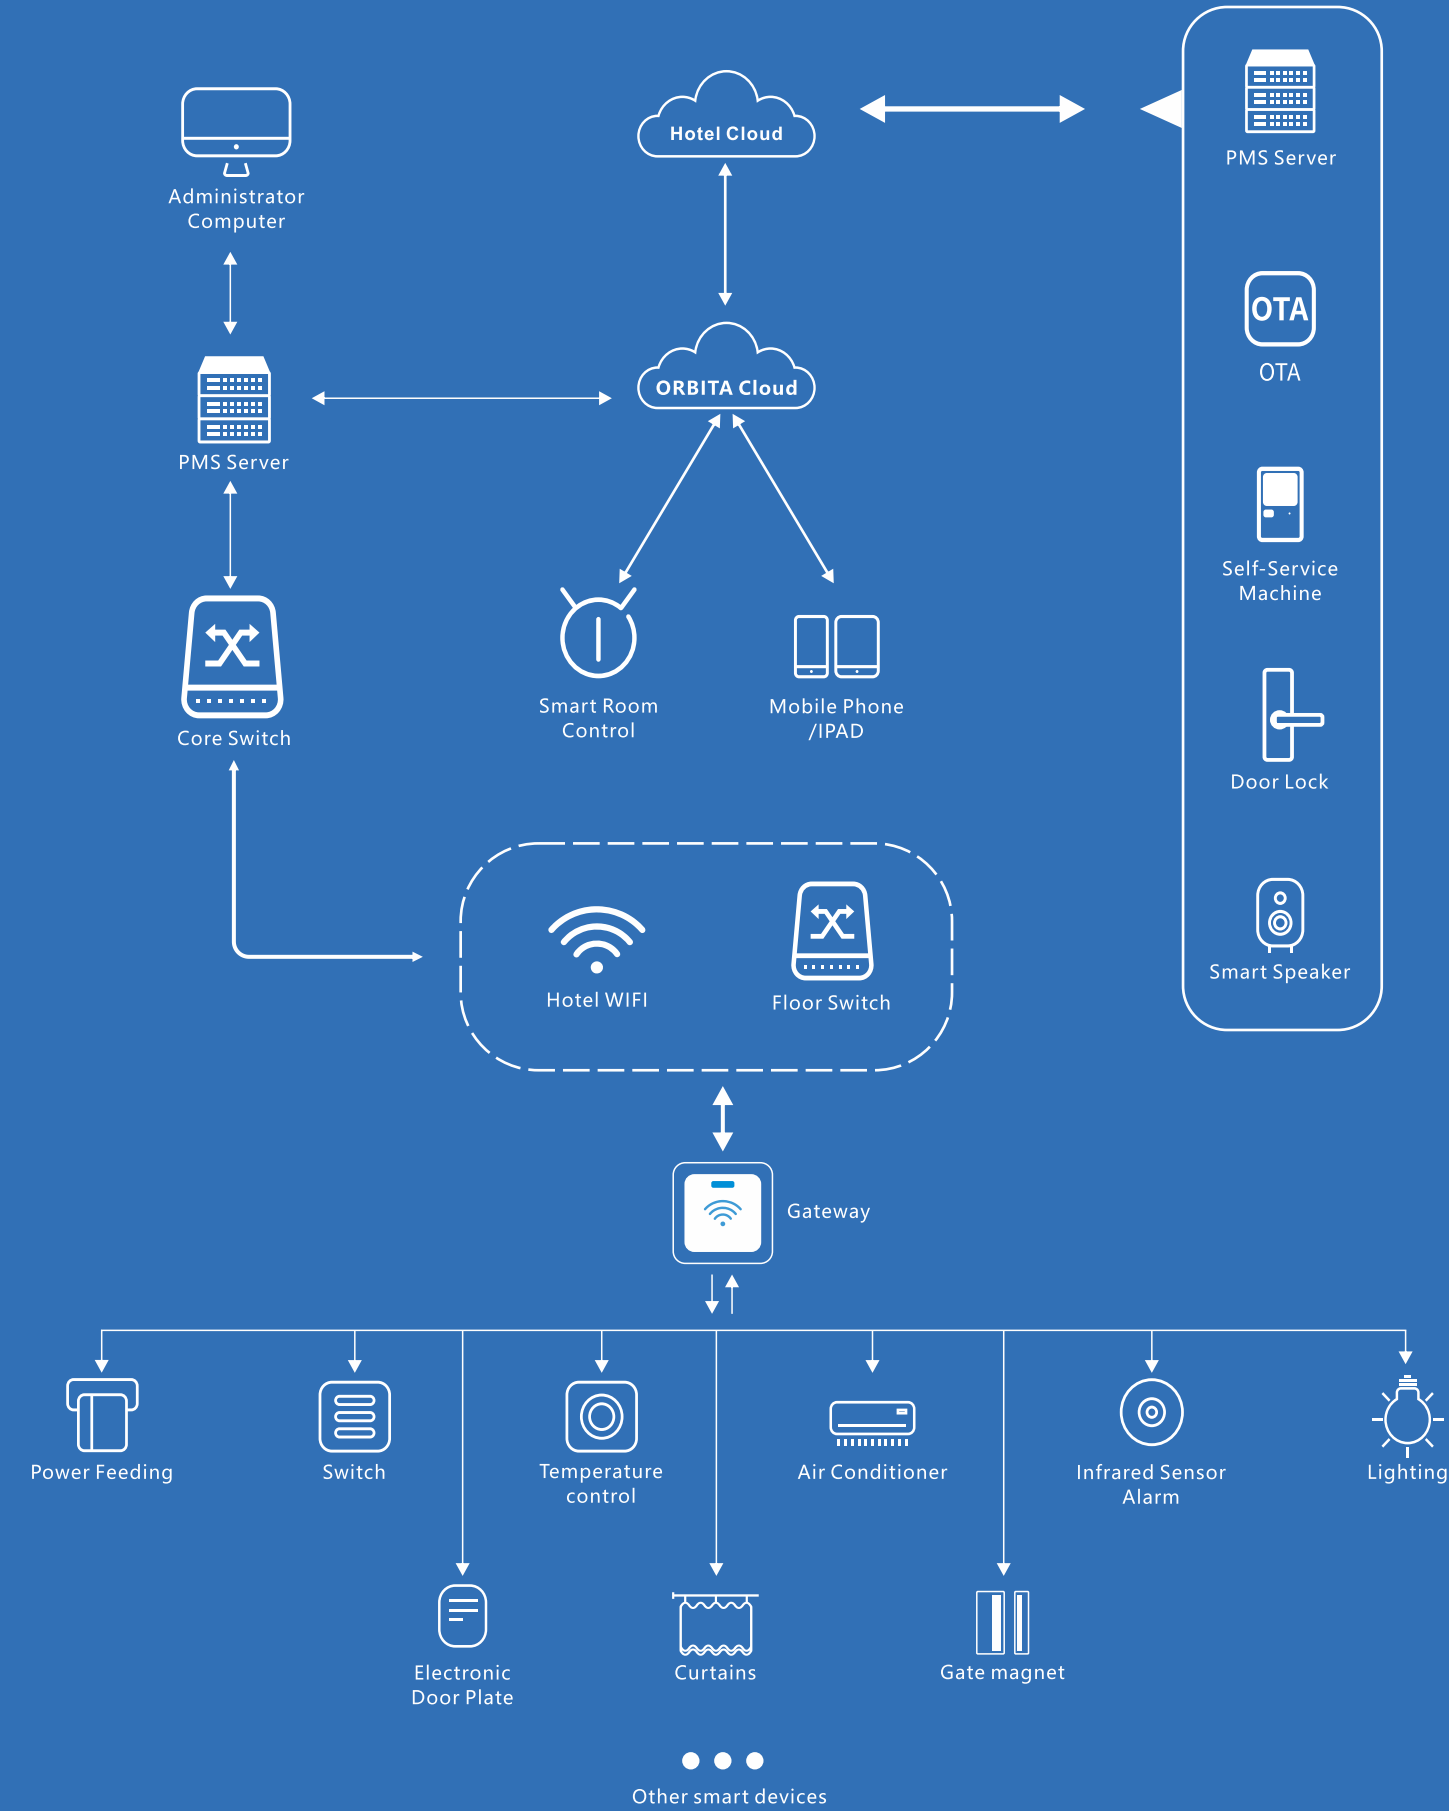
Hotel Cloud

PMS Server

Administrator Computer

OTA

OTA

PMS Server

ORBITA Cloud

Self-Service Machine

Core Switch

Smart Room Control

Mobile Phone /IPAD

Door Lock

Hotel WIFI

Floor Switch

Smart Speaker

Gateway

Power Feeding

Switch

Temperature control

Air Conditioner

Infrared Sensor Alarm

Lighting

Electronic Door Plate

Curtains

Gate magnet

Other smart devices